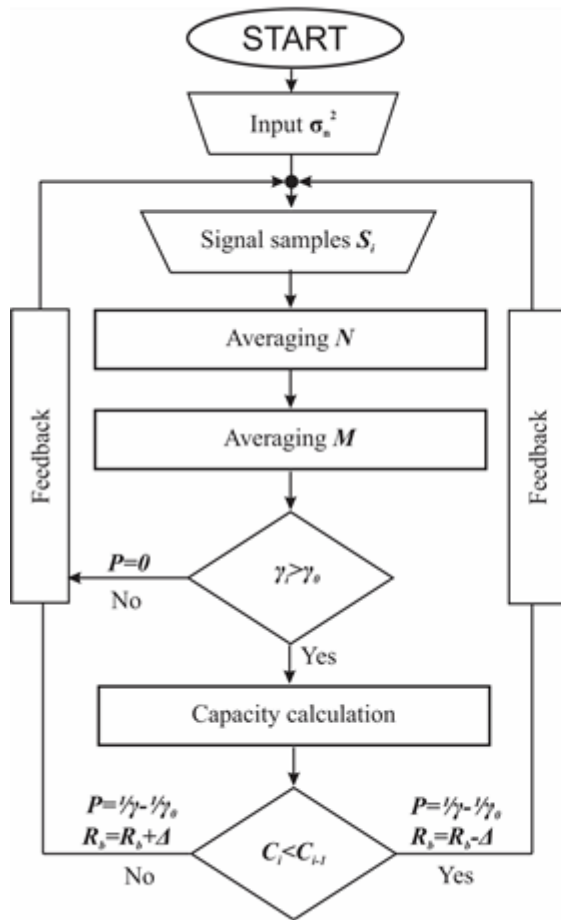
START

Input $\sigma_n^2$

Signal samples $S_i$

Averaging $N$

Averaging $M$

Feedback

Feedback

$P=0$

No

$\gamma_i>\gamma_0$

Yes

Capacity calculation

$P=\frac{1}{\gamma}-\frac{1}{\gamma_0}$
$R_b=R_b+\Delta$

No

$C_i<C_{i-1}$

$P=\frac{1}{\gamma}-\frac{1}{\gamma_0}$
$R_b=R_b-\Delta$

Yes